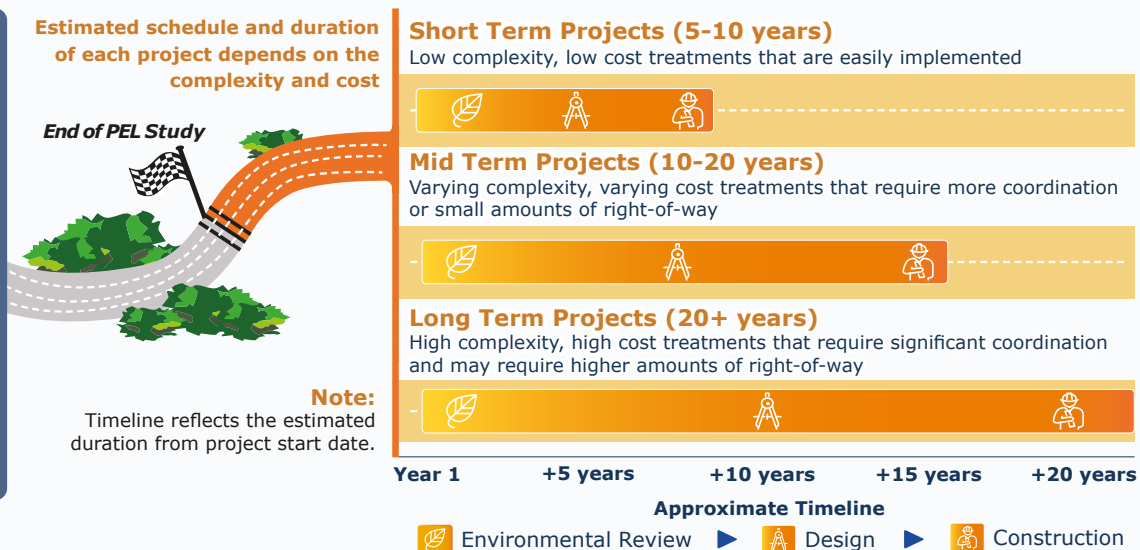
Estimated schedule and duration of each project depends on the complexity and cost

End of PEL Study

Note:
Timeline reflects the estimated duration from project start date.

Short Term Projects (5-10 years)
Low complexity, low cost treatments that are easily implemented

Mid Term Projects (10-20 years)
Varying complexity, varying cost treatments that require more coordination or small amounts of right-of-way

Long Term Projects (20+ years)
High complexity, high cost treatments that require significant coordination and may require higher amounts of right-of-way

Year 1 +5 years +10 years +15 years +20 years

Approximate Timeline

Environmental Review ► Design ► Construction